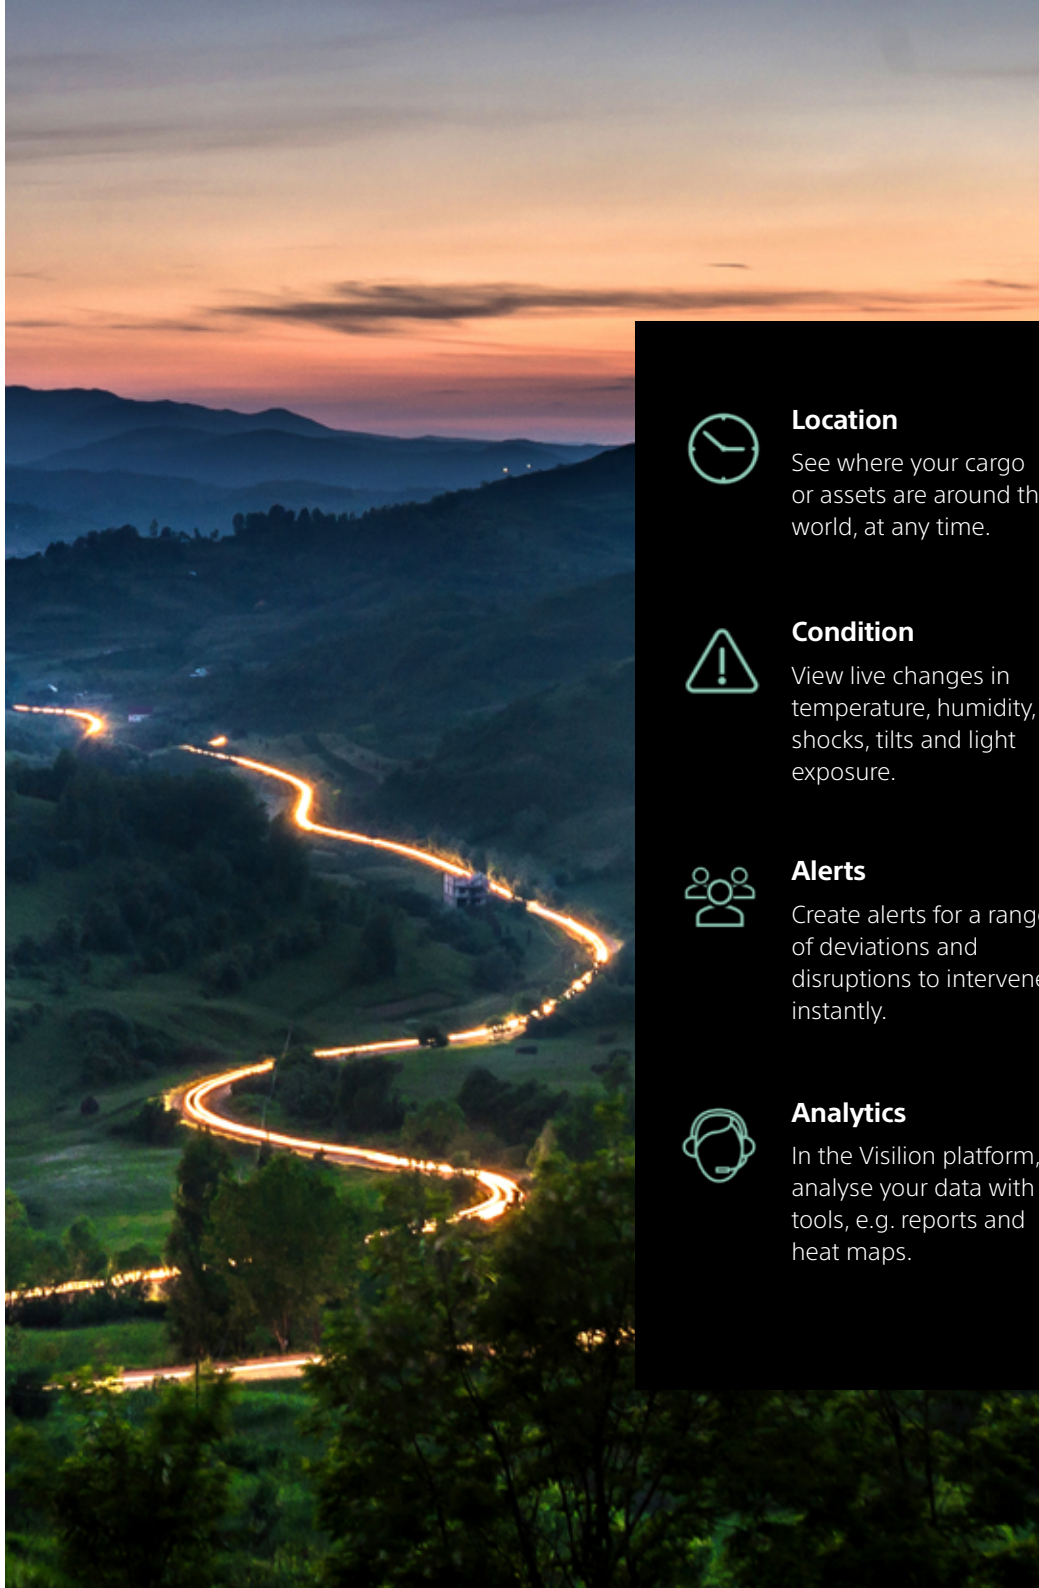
Location

See where your cargo or assets are around th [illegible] world, at any time.

Condition

View live changes in temperature, humidity, shocks, tilts and light exposure.

Alerts

Create alerts for a rang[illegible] of deviations and disruptions to intervene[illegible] instantly.

Analytics

In the Visilion platform, analyse your data with tools, e.g. reports and heat maps.